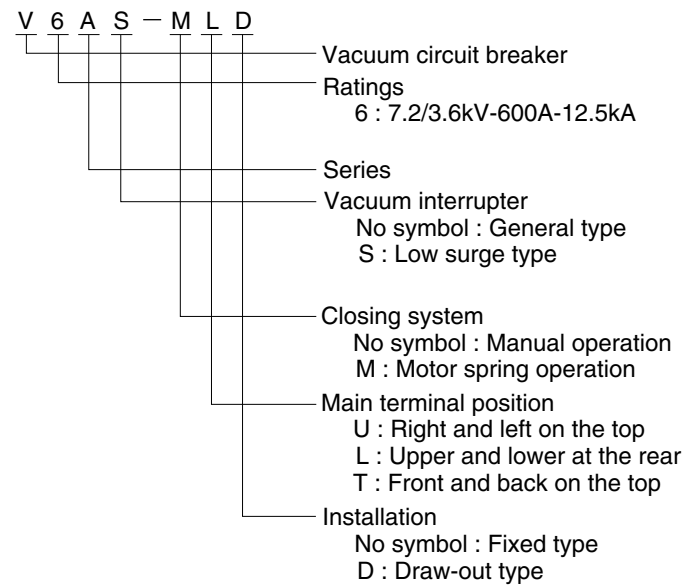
V 6 A S − M L D

Vacuum circuit breaker

Ratings
6 : 7.2/3.6kV-600A-12.5kA

Series

Vacuum interrupter
No symbol : General type
S : Low surge type

Closing system
No symbol : Manual operation
M : Motor spring operation

Main terminal position
U : Right and left on the top
L : Upper and lower at the rear
T : Front and back on the top

Installation
No symbol : Fixed type
D : Draw-out type